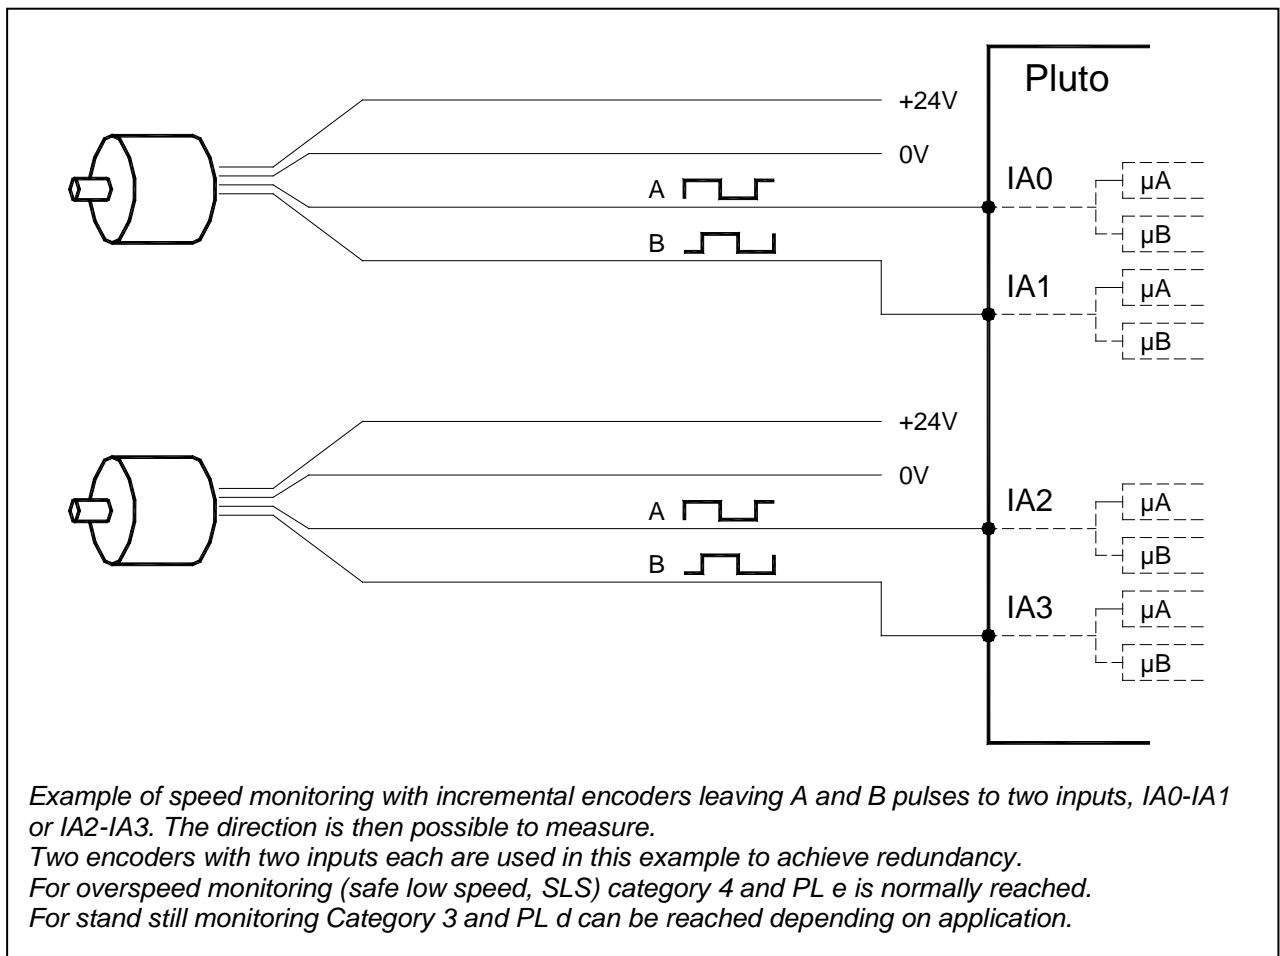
Pluto

+24V

0V

A

B

IA0

μA

μB

IA1

μA

μB

+24V

0V

A

B

IA2

μA

μB

IA3

μA

μB

Example of speed monitoring with incremental encoders leaving A and B pulses to two inputs, IA0-IA1 or IA2-IA3. The direction is then possible to measure.
Two encoders with two inputs each are used in this example to achieve redundancy.
For overspeed monitoring (safe low speed, SLS) category 4 and PL e is normally reached.
For stand still monitoring Category 3 and PL d can be reached depending on application.